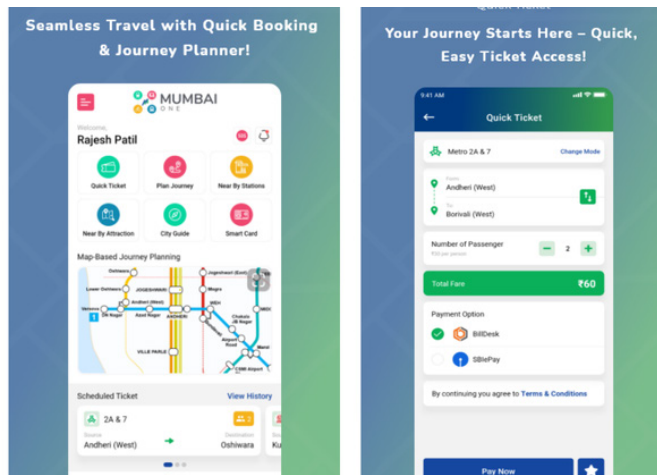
Seamless Travel with Quick Booking & Journey Planner!

MUMBAI ONE

Welcome,
Rajesh Patil

Quick Ticket
Plan Journey
Near By Stations
Near By Attraction
City Guide
Smart Card

Map-Based Journey Planning

Oshiwara
Lower Oshiwara
JOGESHWARI
Andheri (West)
Versova
DN Nagar
Azad Nagar
ANDHERI
Jogeshwari (East)
Mogra
WEH
Chakala
Airport Road
Marol Naka
VILLE PARLE
CSMI Airport

Scheduled Ticket
View History
2A & 7
Source
Andheri (West)
Destination
Oshiwara

Your Journey Starts Here – Quick, Easy Ticket Access!

9:41 AM
Quick Ticket
Metro 2A & 7
Change Mode
From
Andheri (West)
To
Borivali (West)
Number of Passenger
2
Total Fare
₹60
Payment Option
BillDesk
SBIePay
By continuing you agree to Terms & Conditions
Pay Now